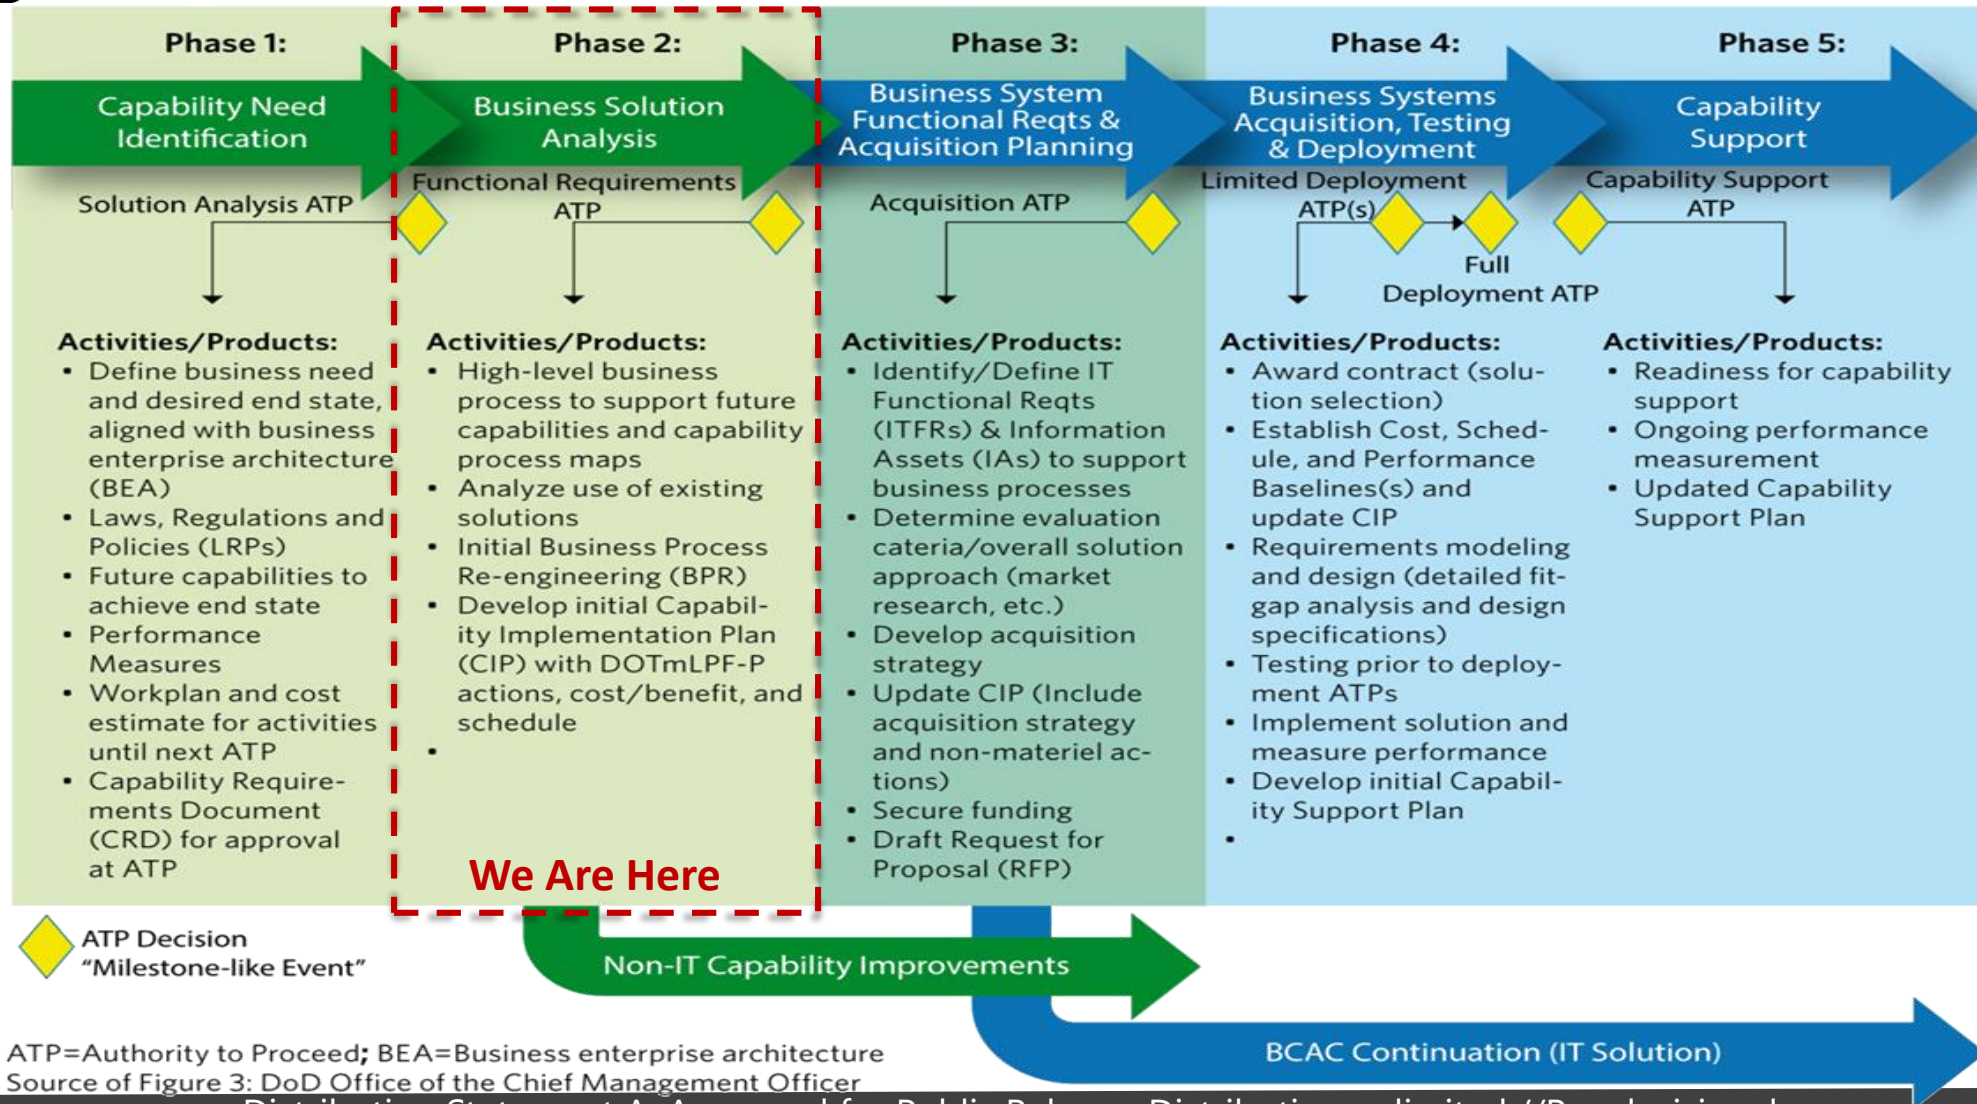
Phase 1:
Capability Need Identification
Solution Analysis ATP

Phase 2:
Business Solution Analysis
Functional Requirements ATP

Phase 3:
Business System Functional Reqts & Acquisition Planning
Acquisition ATP

Phase 4:
Business Systems Acquisition, Testing & Deployment
Limited Deployment ATP(s)
Full Deployment ATP

Phase 5:
Capability Support
Capability Support ATP

Activities/Products:
• Define business need and desired end state, aligned with business enterprise architecture (BEA)
• Laws, Regulations and Policies (LRPs)
• Future capabilities to achieve end state
• Performance Measures
• Workplan and cost estimate for activities until next ATP
• Capability Requirements Document (CRD) for approval at ATP

Activities/Products:
• High-level business process to support future capabilities and capability process maps
• Analyze use of existing solutions
• Initial Business Process Re-engineering (BPR)
• Develop initial Capability Implementation Plan (CIP) with DOTmLPF-P actions, cost/benefit, and schedule
•

We Are Here

Activities/Products:
• Identify/Define IT Functional Reqts (ITFRs) & Information Assets (IAs) to support business processes
• Determine evaluation cateria/overall solution approach (market research, etc.)
• Develop acquisition strategy
• Update CIP (Include acquisition strategy and non-materiel actions)
• Secure funding
• Draft Request for Proposal (RFP)

Activities/Products:
• Award contract (solution selection)
• Establish Cost, Schedule, and Performance Baselines(s) and update CIP
• Requirements modeling and design (detailed fit-gap analysis and design specifications)
• Testing prior to deployment ATPs
• Implement solution and measure performance
• Develop initial Capability Support Plan
•

Activities/Products:
• Readiness for capability support
• Ongoing performance measurement
• Updated Capability Support Plan

ATP Decision
"Milestone-like Event"

Non-IT Capability Improvements

BCAC Continuation (IT Solution)

ATP=Authority to Proceed; BEA=Business enterprise architecture
Source of Figure 3: DoD Office of the Chief Management Officer
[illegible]